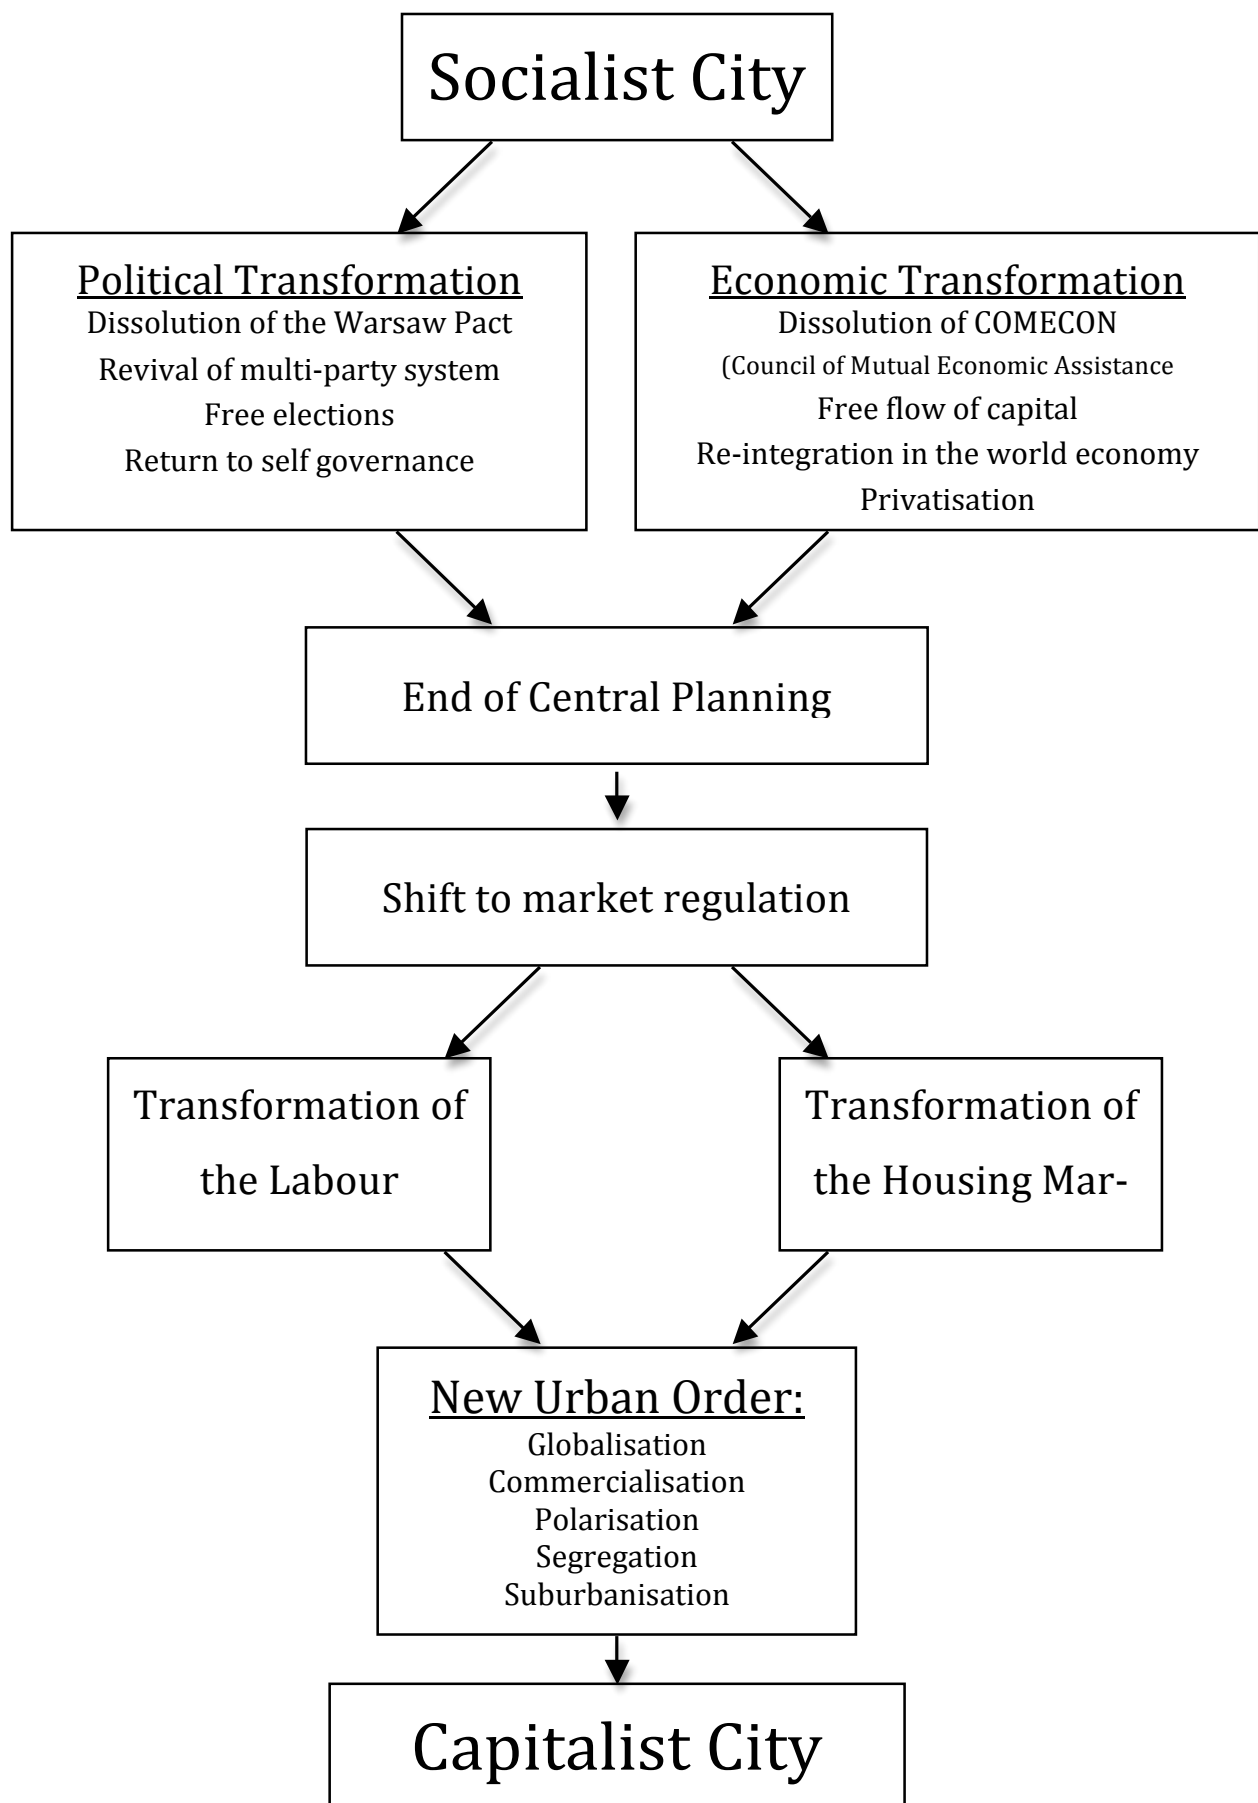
Socialist City

Political Transformation
Dissolution of the Warsaw Pact
Revival of multi-party system
Free elections
Return to self governance

Economic Transformation
Dissolution of COMECON
(Council of Mutual Economic Assistance
Free flow of capital
Re-integration in the world economy
Privatisation

End of Central Planning

Shift to market regulation

Transformation of the Labour

Transformation of the Housing Mar-

New Urban Order:
Globalisation
Commercialisation
Polarisation
Segregation
Suburbanisation

Capitalist City